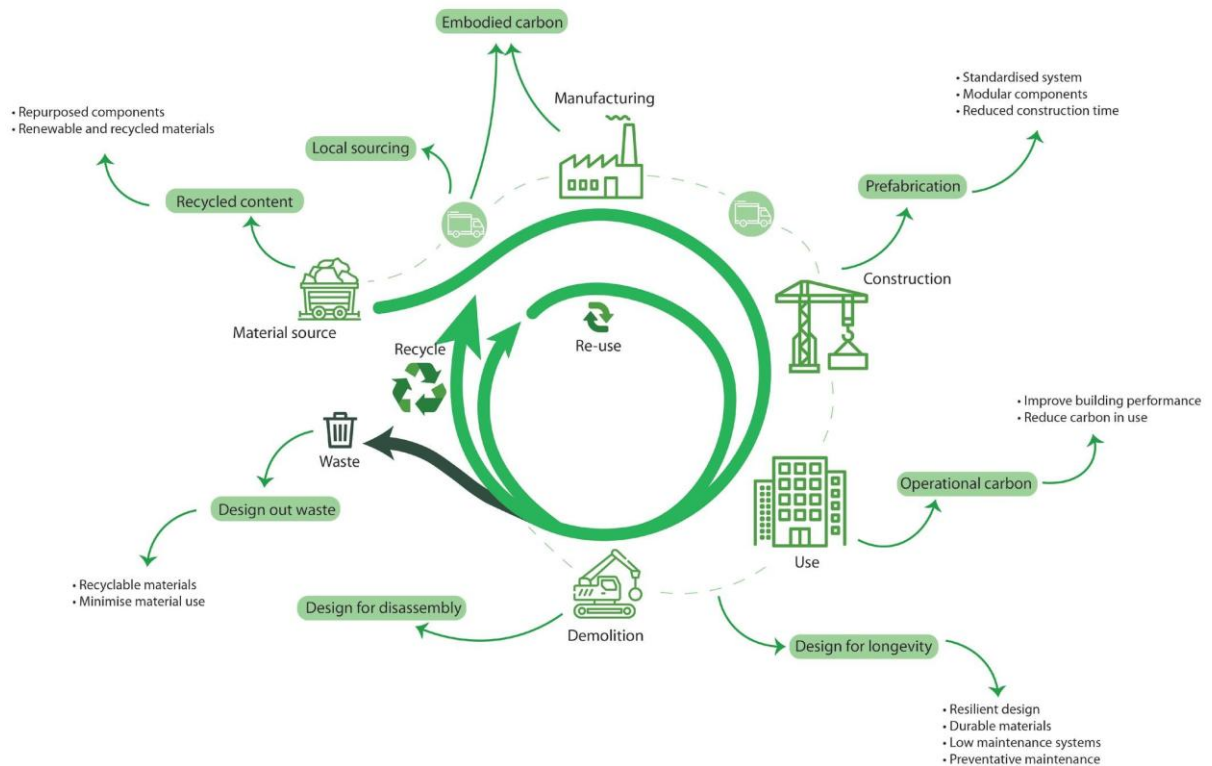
Embodied carbon

• Repurposed components
• Renewable and recycled materials

Manufacturing

• Standardised system
• Modular components
• Reduced construction time

Local sourcing

Recycled content

Prefabrication

Construction

Material source

Recycle

Re-use

• Improve building performance
• Reduce carbon in use

Waste

Operational carbon

Design out waste

Use

• Recyclable materials
• Minimise material use

Design for disassembly

Demolition

Design for longevity

• Resilient design
• Durable materials
• Low maintenance systems
• Preventative maintenance